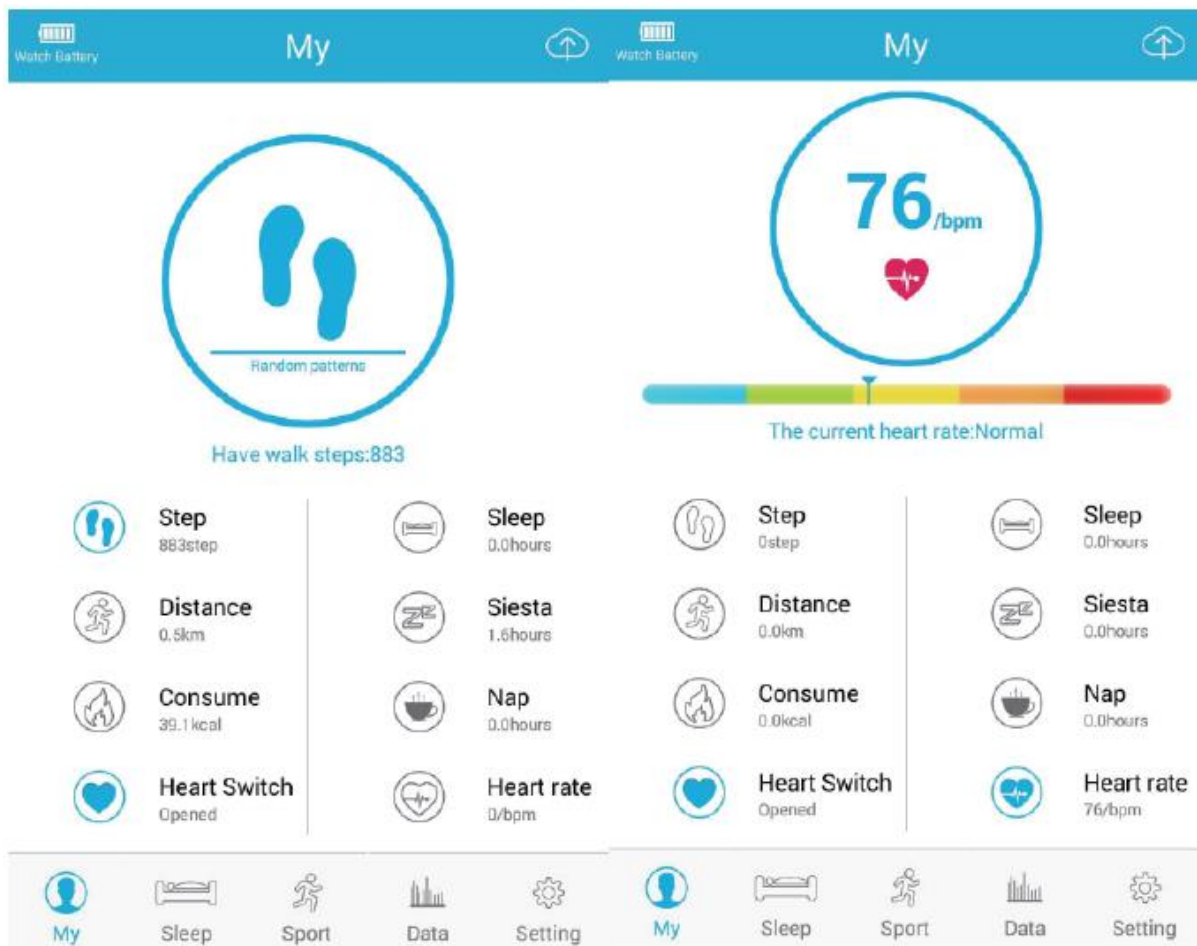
Watch Battery

My

Random patterns

Have walk steps:883

Step
883step

Distance
0.5km

Consume
39.1kcal

Heart Switch
Opened

Sleep
0.0hours

Siesta
1.6hours

Nap
0.0hours

Heart rate
0/bpm

My Sleep Sport Data Setting

Watch Battery

My

76/bpm

The current heart rate:Normal

Step
0step

Distance
0.0km

Consume
0.0kcal

Heart Switch
Opened

Sleep
0.0hours

Siesta
0.0hours

Nap
0.0hours

Heart rate
76/bpm

My Sleep Sport Data Setting